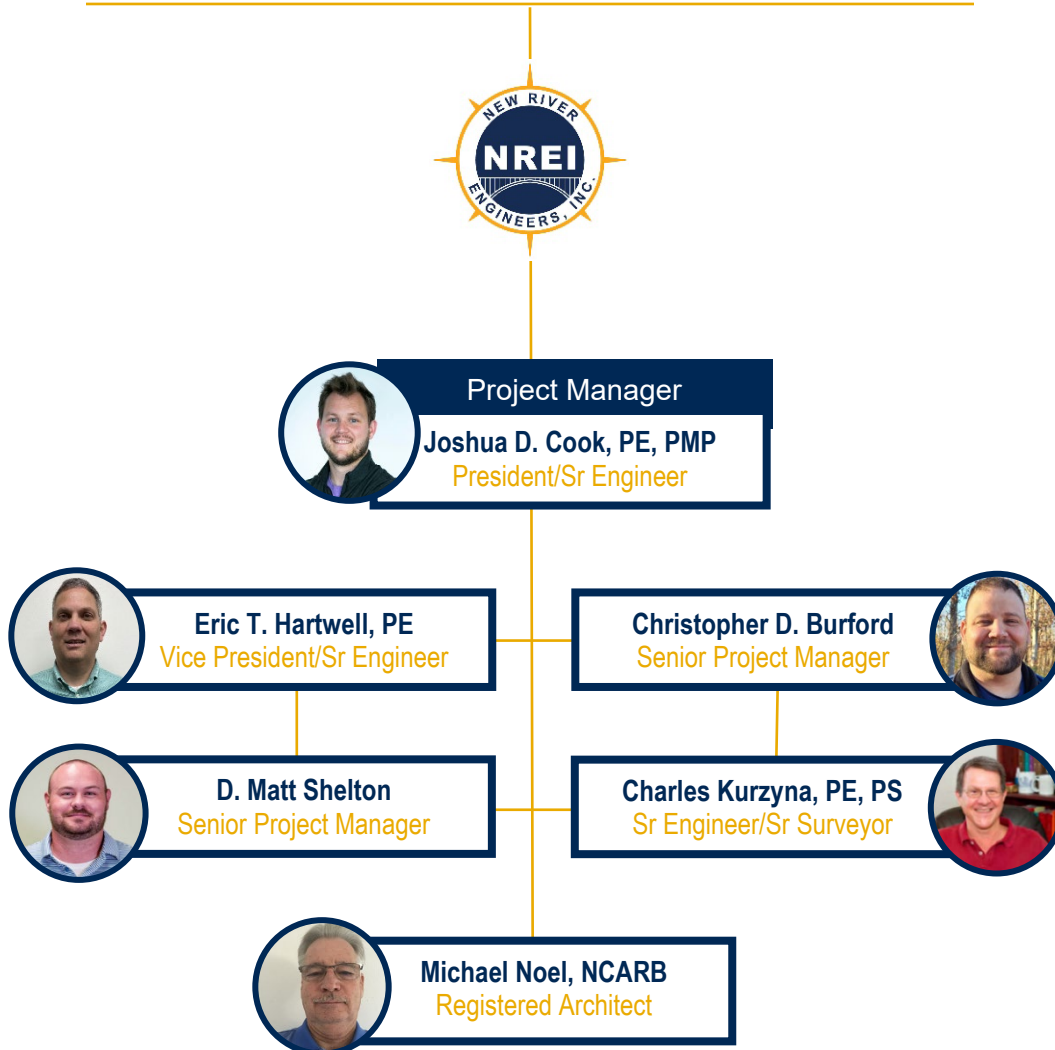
NEW RIVER
NREI
ENGINEERS, INC.

Project Manager
Joshua D. Cook, PE, PMP
President/Sr Engineer

Eric T. Hartwell, PE
Vice President/Sr Engineer

Christopher D. Burford
Senior Project Manager

D. Matt Shelton
Senior Project Manager

Charles Kurzyna, PE, PS
Sr Engineer/Sr Surveyor

Michael Noel, NCARB
Registered Architect